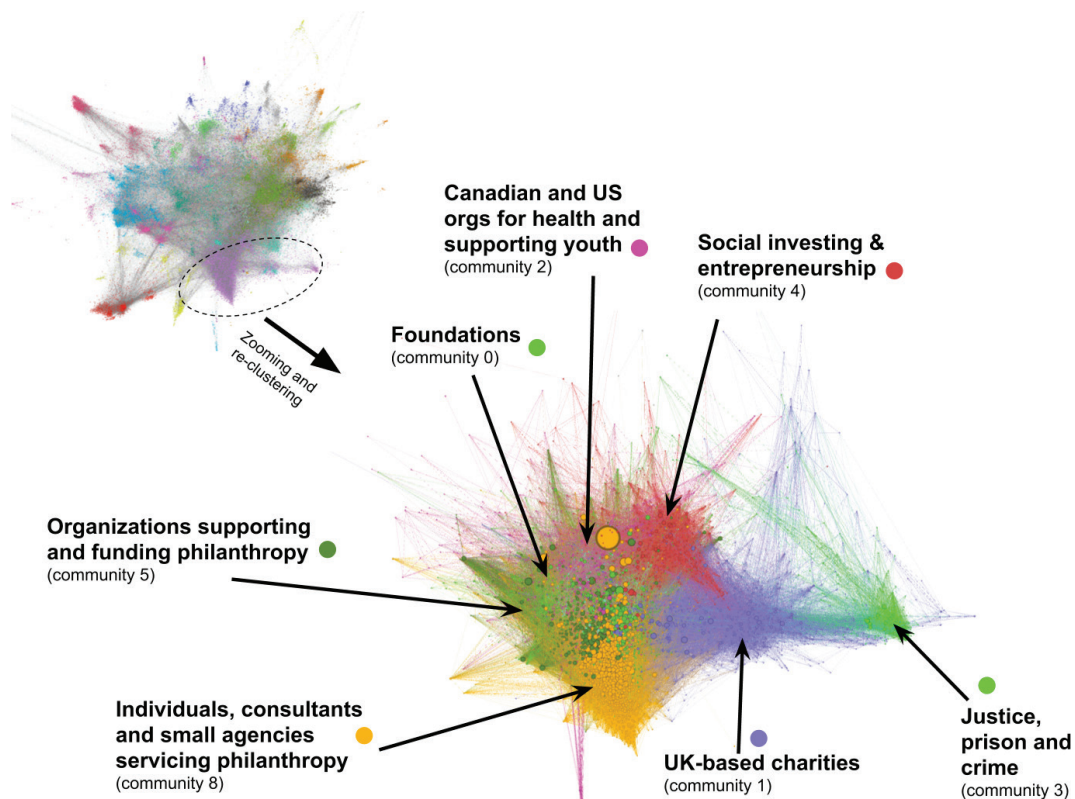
Zooming and re-clustering

Canadian and US orgs for health and supporting youth
(community 2)

Social investing & entrepreneurship
(community 4)

Foundations
(community 0)

Organizations supporting and funding philanthropy
(community 5)

Individuals, consultants and small agencies servicing philanthropy
(community 8)

UK-based charities
(community 1)

Justice, prison and crime
(community 3)